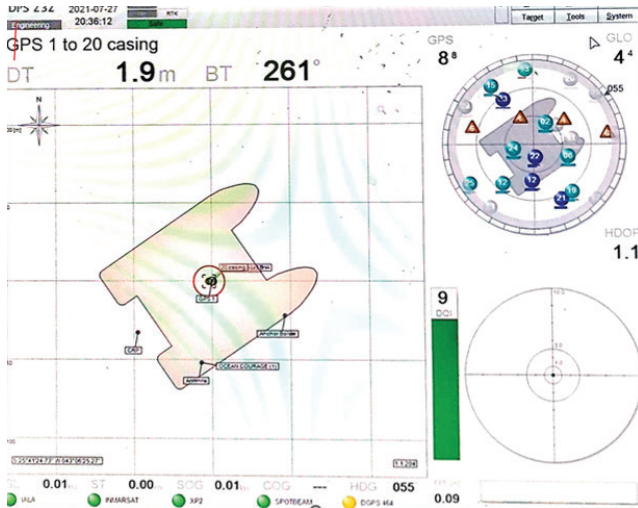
DPS 232 2021-07-27
Engineering 20:36:12 RTK
Safe
Target Tools System
GPS 1 to 20 casing
DT 1.9m BT 261°
GPS 8 8
GLO 4 4
055
N
20 [m]
HDOP
1.1
9
DOI
casing
GPS 1
CAP
Anchor Winch
OCEAN COURAGE
Antenna
L 0.01 ST 0.00 SOG 0.01 COG --- HDG 055
IALA INMARSAT XP2 SPOTBEAM DGPS 464
0.09